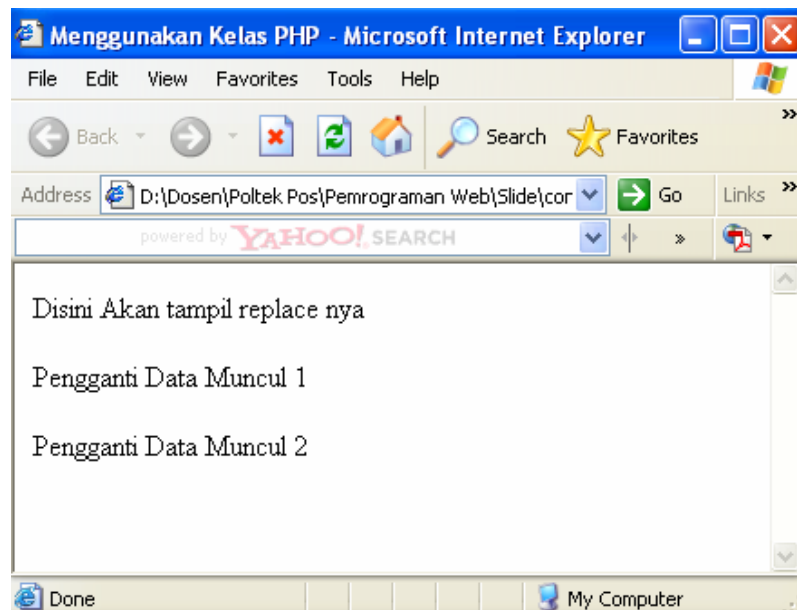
Menggunakan Kelas PHP - Microsoft Internet Explorer

File Edit View Favorites Tools Help

Back Search Favorites

Address D:\Dosen\Poltek Pos\Pemrograman Web\Slide\cor Go Links

powered by YAHOO! SEARCH

Disini Akan tampil replace nya

Pengganti Data Muncul 1

Pengganti Data Muncul 2

Done My Computer